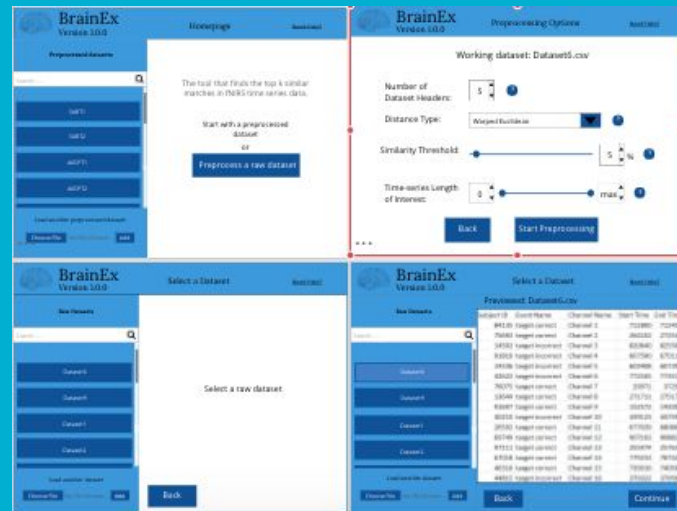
BrainEx
Version 1.0.0

Homepage

Preprocessed datasets

Search...

SdF1

SdF2

adDF1

adDF2

Load another preprocessed dataset

Choose File

Add

The tool that finds the top k similar matches in fNIRS time series data.

Start with a preprocessed dataset

or

Preprocess a raw dataset

BrainEx
Version 1.0.0

Preprocessing Options

Working dataset: Dataset6.csv

Number of Dataset Headers:

5

Distance Type:

Warped Euclidean

Similarity Threshold:

5 %

Time-series Length of Interest:

0

max

Back

Start Preprocessing

BrainEx
Version 1.0.0

Select a Dataset

Raw Datasets

Search...

Dataset6

Dataset4

Dataset1

Dataset2

Load another dataset

Choose File

Add

Select a raw dataset

Back

BrainEx
Version 1.0.0

Select a Dataset

Raw Datasets

Search...

Dataset6

Load another dataset

Choose File

Add

Previewed: Dataset6.csv

| Subject ID | Event Name | Channel Name | Start Time | End Time |
|---|---|---|---|---|
| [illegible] | target correct | Channel 1 | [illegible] | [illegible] |
| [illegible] | target correct | Channel 2 | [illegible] | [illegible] |
| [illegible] | target incorrect | Channel 3 | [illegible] | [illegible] |
| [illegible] | target incorrect | Channel 4 | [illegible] | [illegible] |
| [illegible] | target incorrect | Channel 5 | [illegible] | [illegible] |
| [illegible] | target incorrect | Channel 6 | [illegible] | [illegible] |
| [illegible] | target correct | Channel 7 | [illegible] | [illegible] |
| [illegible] | target correct | Channel 8 | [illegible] | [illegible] |
| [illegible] | target correct | Channel 9 | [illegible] | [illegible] |
| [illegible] | target incorrect | Channel 10 | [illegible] | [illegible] |
| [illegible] | target correct | Channel 11 | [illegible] | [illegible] |
| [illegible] | target correct | Channel 12 | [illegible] | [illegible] |
| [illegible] | target correct | Channel 13 | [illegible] | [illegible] |
| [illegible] | target incorrect | Channel 14 | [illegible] | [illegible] |
| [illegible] | target correct | Channel 15 | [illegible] | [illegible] |
| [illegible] | target correct | Channel 16 | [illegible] | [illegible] |

Back

Continue